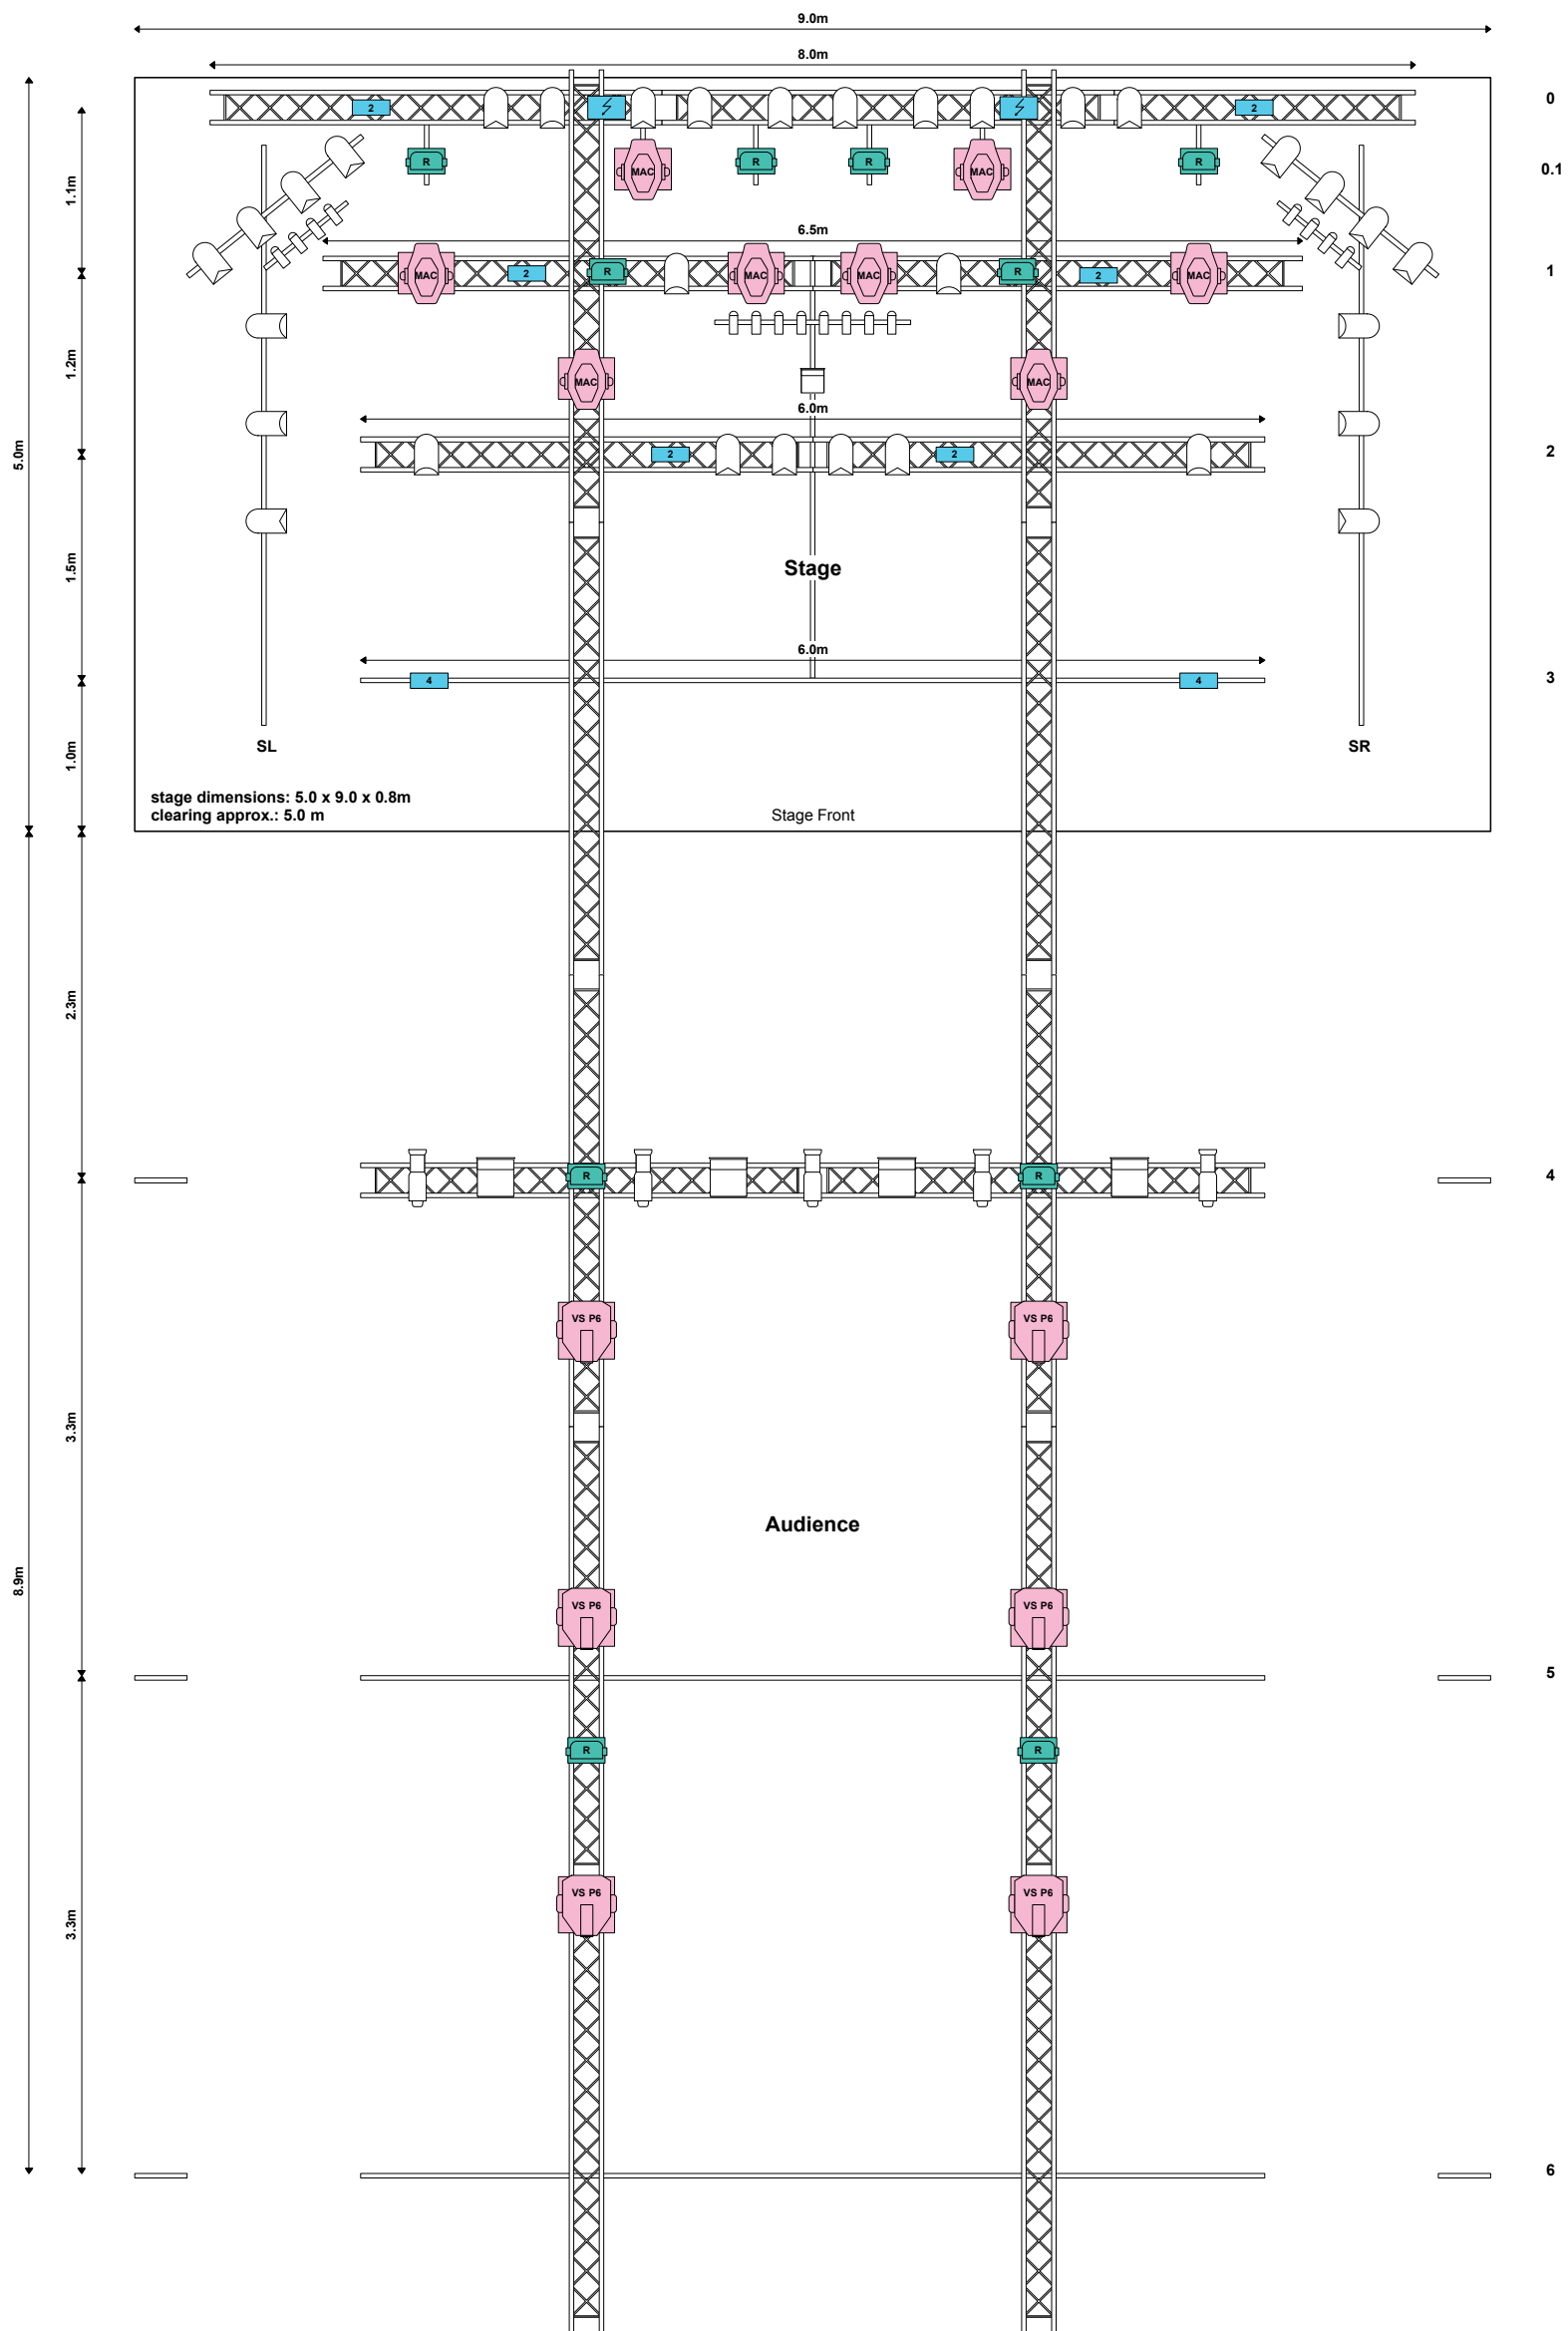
9.0m

8.0m

0

0.1

1

2

3

4

5

6

5.0m

8.9m

1.1m

1.2m

1.5m

1.0m

2.3m

3.3m

3.3m

2

2

R

MAC

R

R

MAC

R

2

6.5m

MAC

2

R

MAC

MAC

R

2

MAC

MAC

MAC

6.0m

2

2

Stage

6.0m

4

4

SL

SR

stage dimensions: 5.0 x 9.0 x 0.8m
clearing approx.: 5.0 m

Stage Front

R

R

VS P6

VS P6

Audience

VS P6

VS P6

R

R

VS P6

VS P6